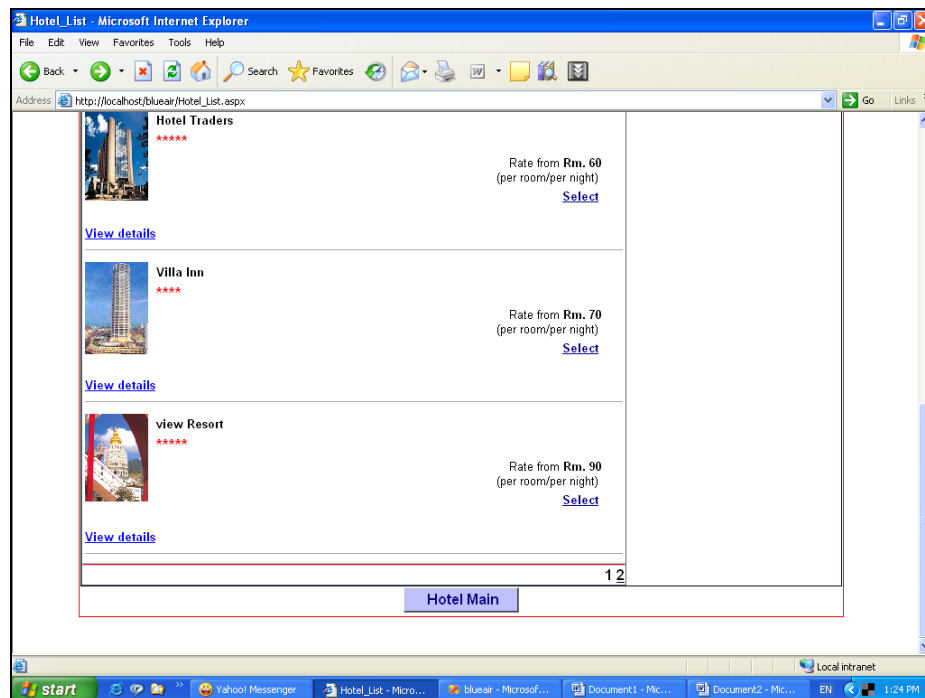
Hotel_List - Microsoft Internet Explorer

File Edit View Favorites Tools Help

Back Search Favorites

Address http://localhost/blueair/Hotel_List.aspx Go Links

Hotel Traders
*****
Rate from **Rm. 60**
(per room/per night)
Select

View details

Villa Inn
****
Rate from **Rm. 70**
(per room/per night)
Select

View details

view Resort
*****
Rate from **Rm. 90**
(per room/per night)
Select

View details

1 2

Hotel Main

Local intranet

start Yahoo! Messenger Hotel_List - Micro... blueair - Microsof... Document1 - Mic... Document2 - Mic... EN 1:24 PM